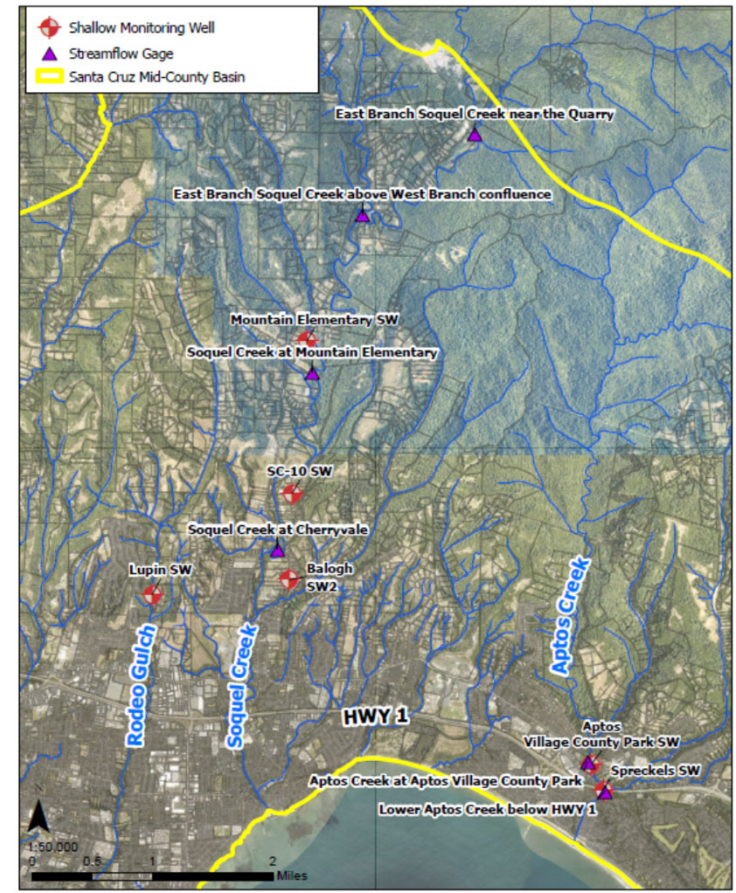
Shallow Monitoring Well
Streamflow Gage
Santa Cruz Mid-County Basin

East Branch Soquel Creek near the Quarry

East Branch Soquel Creek above West Branch confluence

Mountain Elementary SW
Soquel Creek at Mountain Elementary

SC-10 SW

Soquel Creek at Cherryvale

Balogh SW2

Lupin SW

Aptos Creek

Rodeo Gulch

Soquel Creek

HWY 1

Aptos Village County Park SW

Aptos Creek at Aptos Village County Park

Spreckels SW

Lower Aptos Creek below HWY 1

1:50,000
0 0.5 1 2 Miles